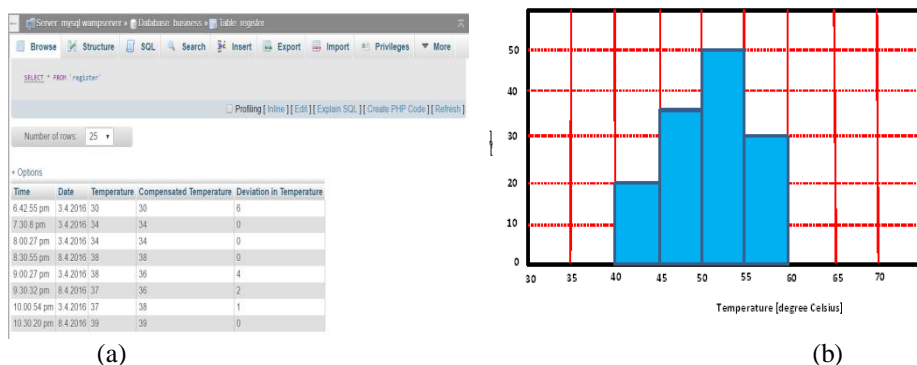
Server: mysql wampserver » Database: business » Table: register

Browse Structure SQL Search Insert Export Import Privileges More

SELECT * FROM `register`

Profiling [ Inline ] [ Edit ] [ Explain SQL ] [ Create PHP Code ] [ Refresh ]

Number of rows: 25

+ Options

| Time | Date | Temperature | Compensated Temperature | Deviation in Temperature |
|---|---|---|---|---|
| 6.42.55 pm | 3.4.2016 | 30 | 30 | 6 |
| 7.30.8 pm | 3.4.2016 | 34 | 34 | 0 |
| 8.00.27 pm | 3.4.2016 | 34 | 34 | 0 |
| 8.30.55 pm | 8.4.2016 | 38 | 38 | 0 |
| 9.00.27 pm | 3.4.2016 | 38 | 36 | 4 |
| 9.30.32 pm | 8.4.2016 | 37 | 36 | 2 |
| 10.00.54 pm | 3.4.2016 | 37 | 38 | 1 |
| 10.30.20 pm | 8.4.2016 | 39 | 39 | 0 |

(a)

50
40
30
20
10
0
30 35 40 45 50 55 60 65 70

Temperature [degree Celsius]

(b)